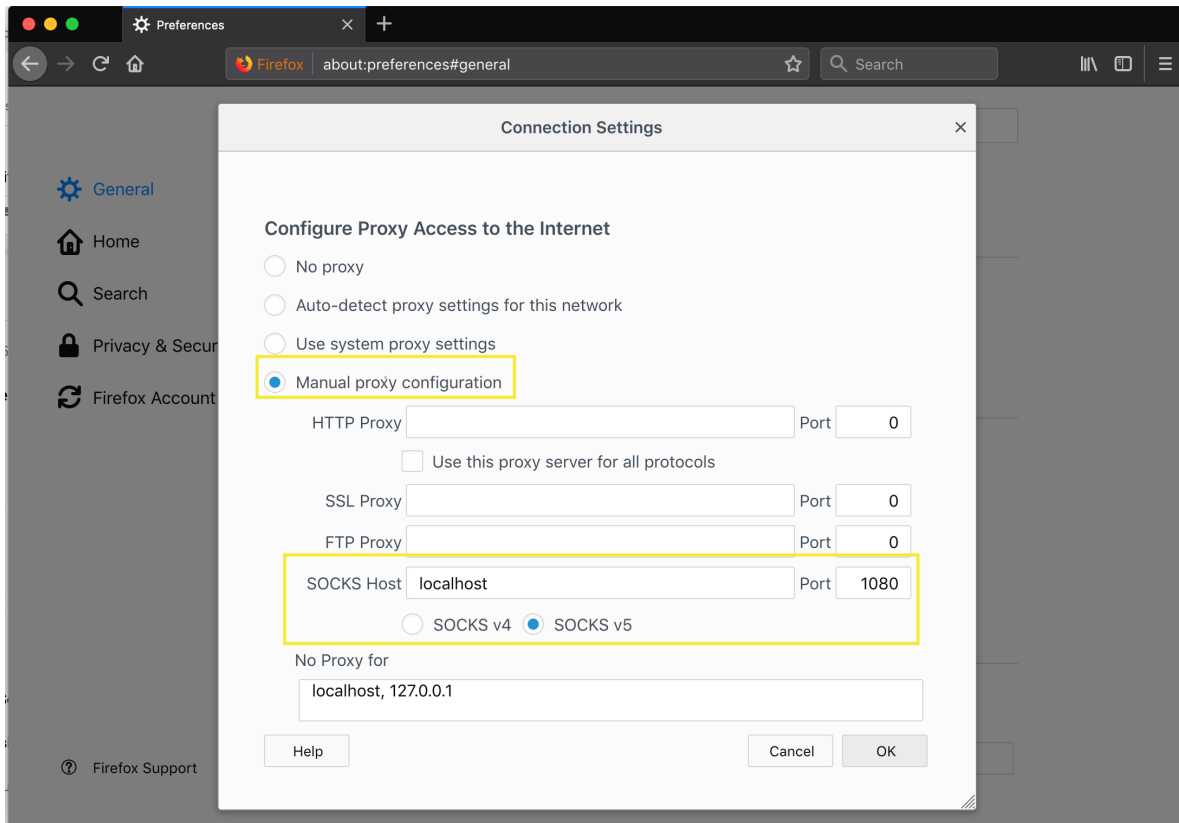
Preferences

Firefox about:preferences#general

Search

Connection Settings

General
Home
Search
Privacy & Secur
Firefox Account

Configure Proxy Access to the Internet

No proxy
Auto-detect proxy settings for this network
Use system proxy settings
Manual proxy configuration

HTTP Proxy Port 0
Use this proxy server for all protocols
SSL Proxy Port 0
FTP Proxy Port 0
SOCKS Host localhost Port 1080
SOCKS v4 SOCKS v5

No Proxy for
localhost, 127.0.0.1

Help Cancel OK

Firefox Support